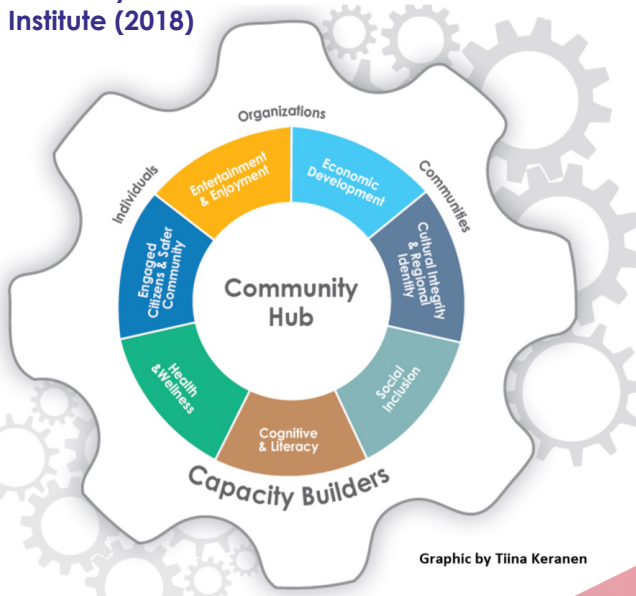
Institute (2018)

Organizations

Individuals

Communities

Entertainment & Enjoyment

Economic Development

Cultural Integrity & Regional Identity

Engaged Citizens & Safer Community

Community Hub

Health &Wellness

Social Inclusion

Cognitive & Literacy

Capacity Builders

Graphic by Tiina Keranen